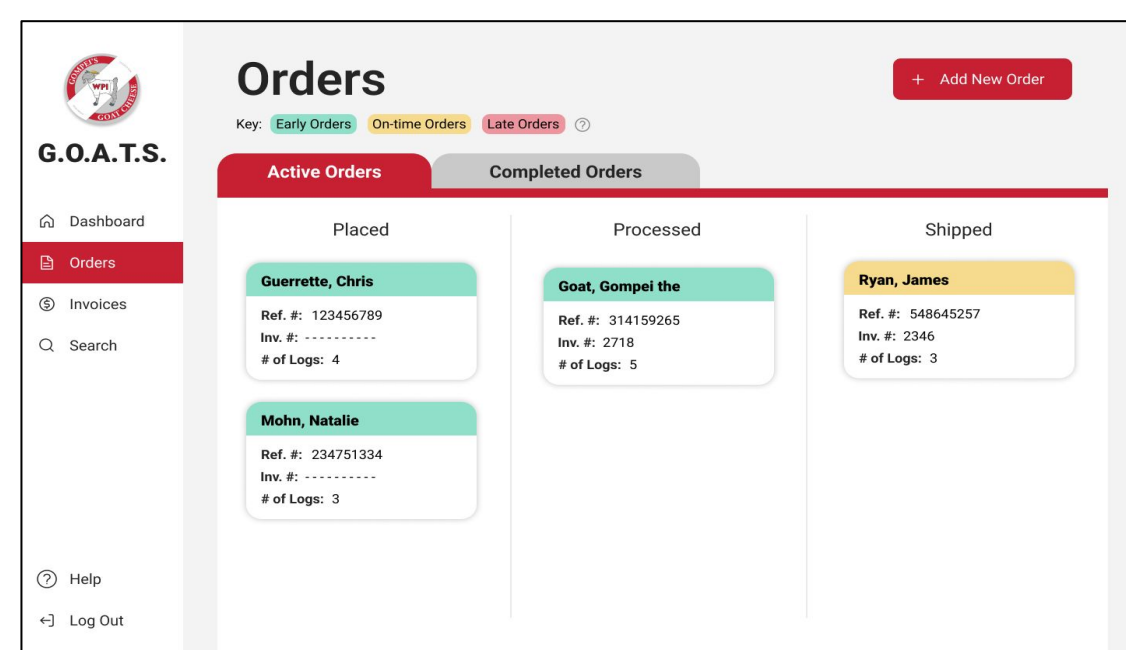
GOMPEI'S WPI GOAT CHEESE

G.O.A.T.S.

Dashboard

Orders

Invoices

Search

Help

Log Out

Orders

Key: Early Orders On-time Orders Late Orders ?

+ Add New Order

Active Orders

Completed Orders

Placed

Guerrette, Chris

Ref. #: 123456789

Inv. #: ----------

# of Logs: 4

Mohn, Natalie

Ref. #: 234751334

Inv. #: ----------

# of Logs: 3

Processed

Goat, Gompei the

Ref. #: 314159265

Inv. #: 2718

# of Logs: 5

Shipped

Ryan, James

Ref. #: 548645257

Inv. #: 2346

# of Logs: 3